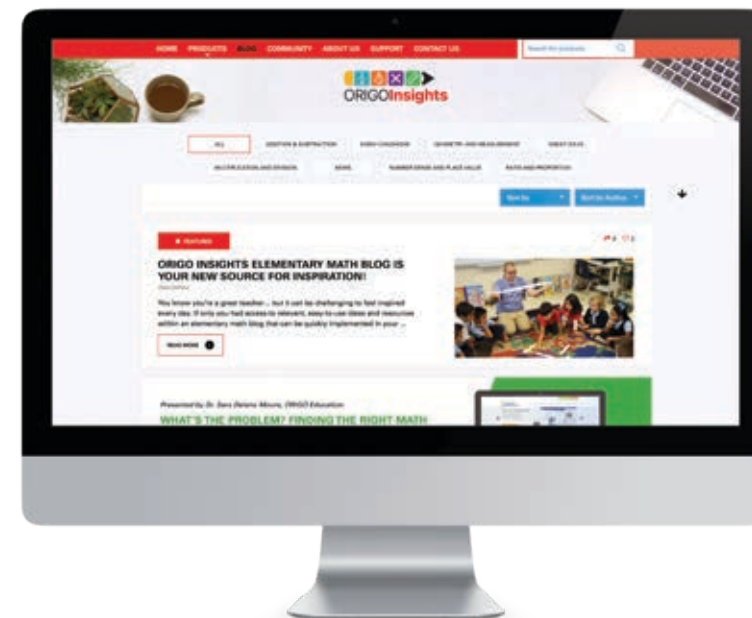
HOME PRODUCTS BLOG COMMUNITY ABOUT US SUPPORT CONTACT US

Search for products

ORIGOInsights

ALL ADDITION & SUBTRACTION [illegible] GEOMETRY AND MEASUREMENT GREAT IDEAS

MULTIPLICATION AND DIVISION NEWS NUMBER SENSE AND PLACE VALUE RATIO AND PROPORTION

Sort by Sort by Author

FEATURED

ORIGO INSIGHTS ELEMENTARY MATH BLOG IS YOUR NEW SOURCE FOR INSPIRATION!

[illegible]

You know you're a great teacher ... but it can be challenging to feel inspired every day. If only you had access to relevant, easy-to-use ideas and resources within an elementary math blog that can be quickly implemented in your ...

READ MORE

Presented by Dr. Sara Delano Moore, ORIGO Education

WHAT'S THE PROBLEM? FINDING THE RIGHT MATH